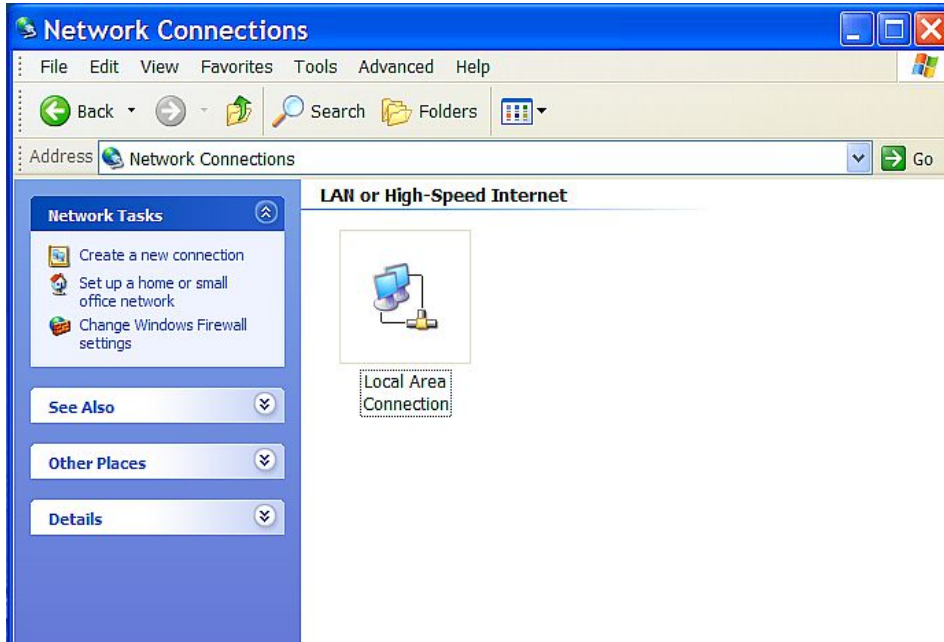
Network Connections

File Edit View Favorites Tools Advanced Help

Back Search Folders

Address Network Connections Go

Network Tasks

Create a new connection

Set up a home or small office network

Change Windows Firewall settings

See Also

Other Places

Details

LAN or High-Speed Internet

Local Area Connection